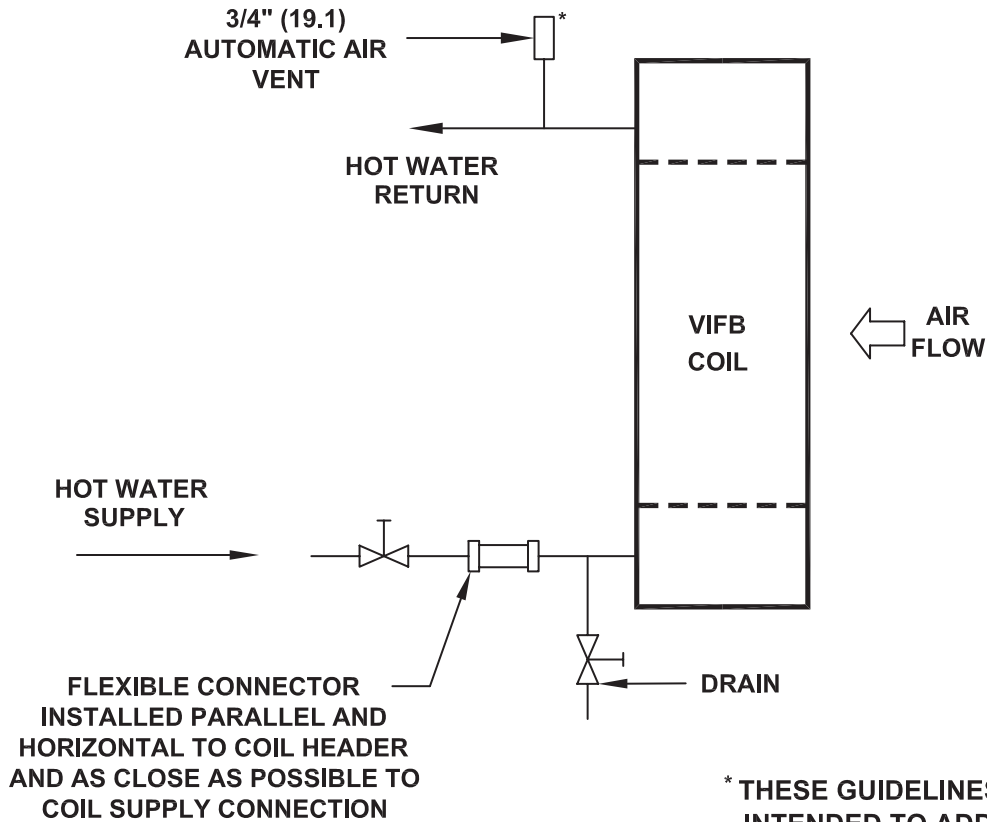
3/4" (19.1) AUTOMATIC AIR VENT

*

HOT WATER RETURN

VIFB COIL

AIR FLOW

HOT WATER SUPPLY

FLEXIBLE CONNECTOR INSTALLED PARALLEL AND HORIZONTAL TO COIL HEADER AND AS CLOSE AS POSSIBLE TO COIL SUPPLY CONNECTION

DRAIN

* THESE GUIDELINE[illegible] INTENDED TO APP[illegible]